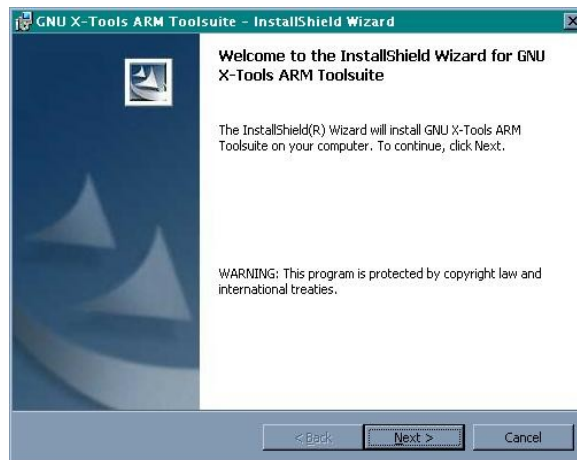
GNU X-Tools ARM Toolsuite - InstallShield Wizard

Welcome to the InstallShield Wizard for GNU X-Tools ARM Toolsuite

The InstallShield(R) Wizard will install GNU X-Tools ARM Toolsuite on your computer. To continue, click Next.

WARNING: This program is protected by copyright law and international treaties.

< Back

Next >

Cancel